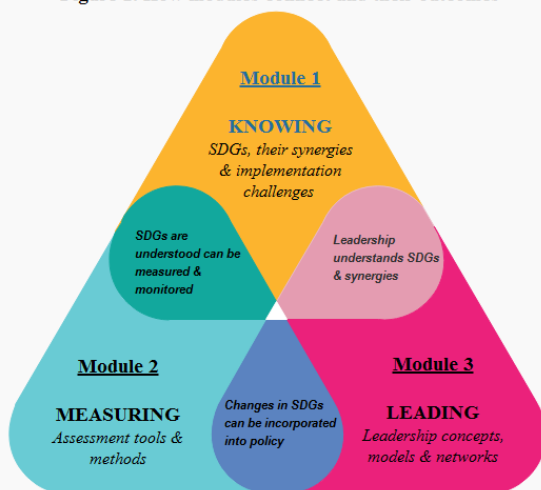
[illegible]

Module 1

KNOWING

SDGs, their synergies & implementation challenges

SDGs are understood can be measured & monitored

Leadership understands SDGs & synergies

Module 2

MEASURING

Assessment tools & methods

Changes in SDGs can be incorporated into policy

Module 3

LEADING

Leadership concepts, models & networks